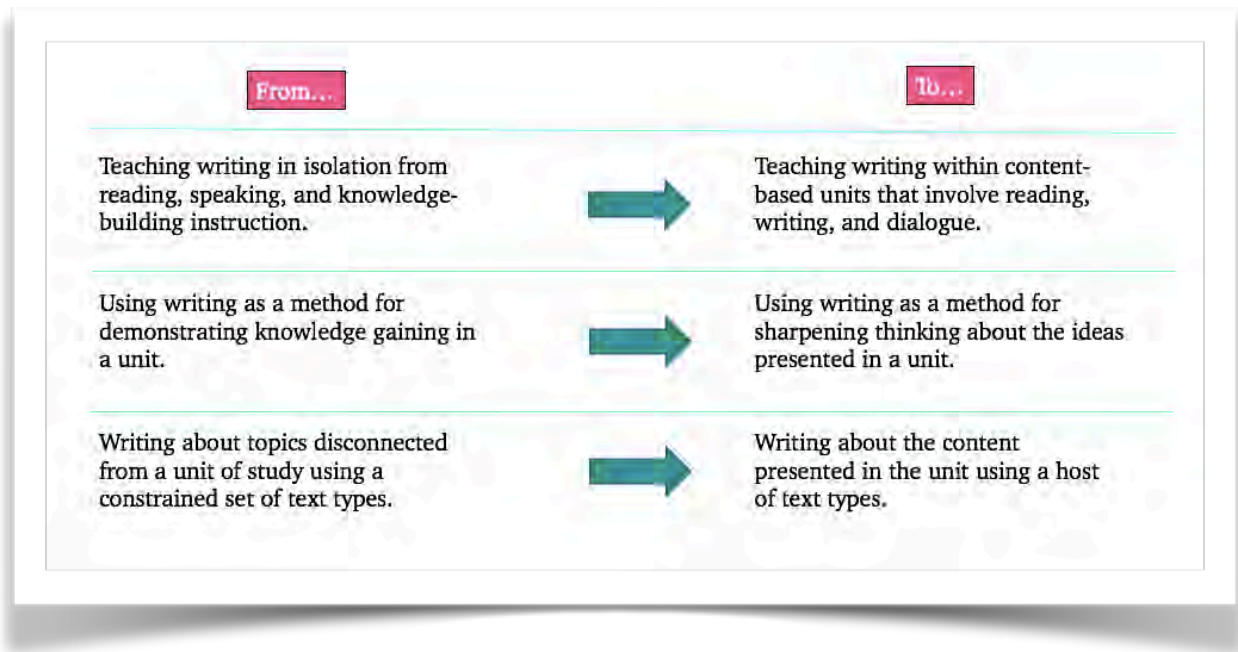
| From... | To... |
|---|---|
| Teaching writing in isolation from reading, speaking, and knowledge-building instruction. | Teaching writing within content-based units that involve reading, writing, and dialogue. |
| Using writing as a method for demonstrating knowledge gaining in a unit. | Using writing as a method for sharpening thinking about the ideas presented in a unit. |
| Writing about topics disconnected from a unit of study using a constrained set of text types. | Writing about the content presented in the unit using a host of text types. |